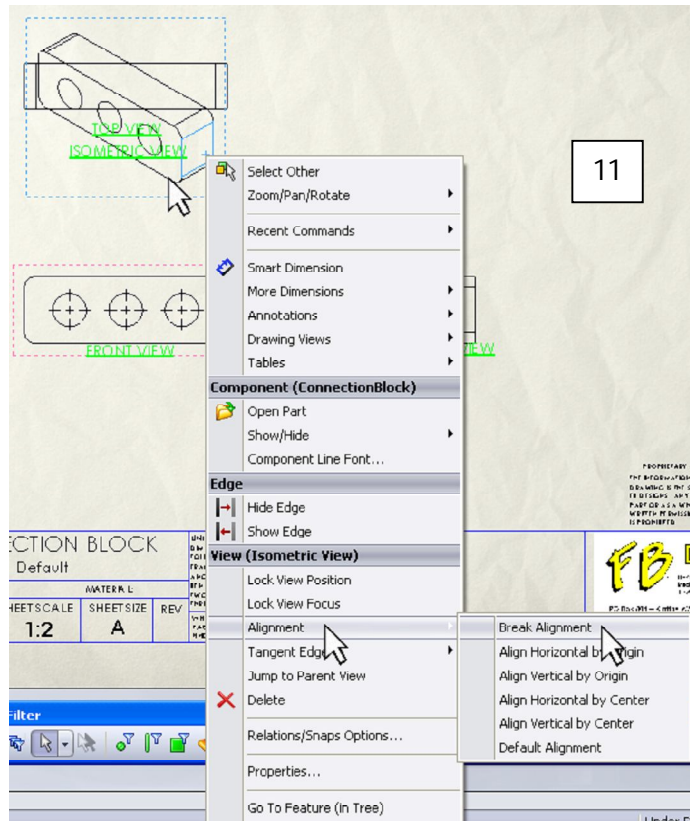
TOP VIEW
ISOMETRIC VIEW

11

FRONT VIEW

VIEW

Select Other
Zoom/Pan/Rotate
Recent Commands
Smart Dimension
More Dimensions
Annotations
Drawing Views
Tables
Component (ConnectionBlock)
Open Part
Show/Hide
Component Line Font...
Edge
Hide Edge
Show Edge
View (Isometric View)
Lock View Position
Lock View Focus
Alignment
Tangent Edge
Jump to Parent View
Delete
Relations/Snaps Options...
Properties...
Go To Feature (In Tree)

Break Alignment
Align Horizontal by Origin
Align Vertical by Origin
Align Horizontal by Center
Align Vertical by Center
Default Alignment

ECTION BLOCK
Default
MATERIAL
SHEETSCALE
1:2
SHEETSIZE
A
REV

PROPRIETARY
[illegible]

FB

Filter